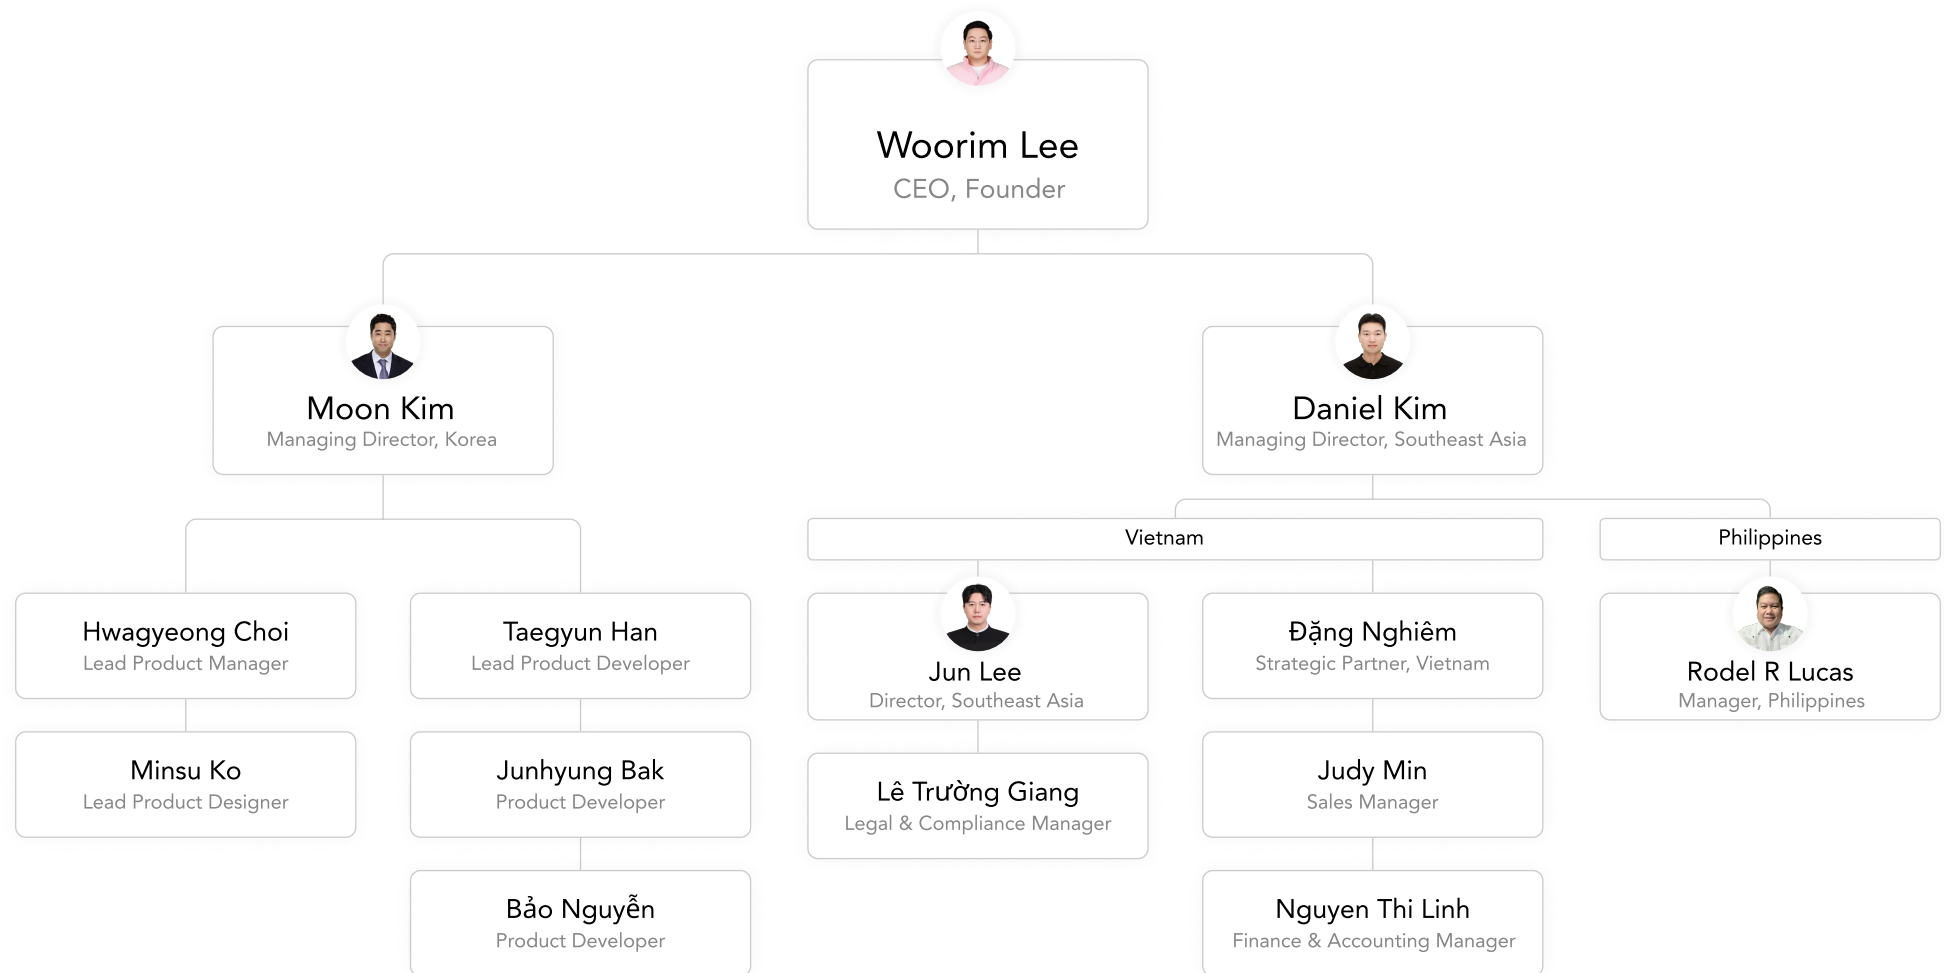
Woorim Lee
CEO, Founder

Moon Kim
Managing Director, Korea

Daniel Kim
Managing Director, Southeast Asia

Vietnam

Philippines

Hwagyeong Choi
Lead Product Manager

Taegyun Han
Lead Product Developer

Jun Lee
Director, Southeast Asia

Đặng Nghiêm
Strategic Partner, Vietnam

Rodel R Lucas
Manager, Philippines

Minsu Ko
Lead Product Designer

Junhyung Bak
Product Developer

Lê Trường Giang
Legal & Compliance Manager

Judy Min
Sales Manager

Bảo Nguyễn
Product Developer

Nguyen Thi Linh
Finance & Accounting Manager